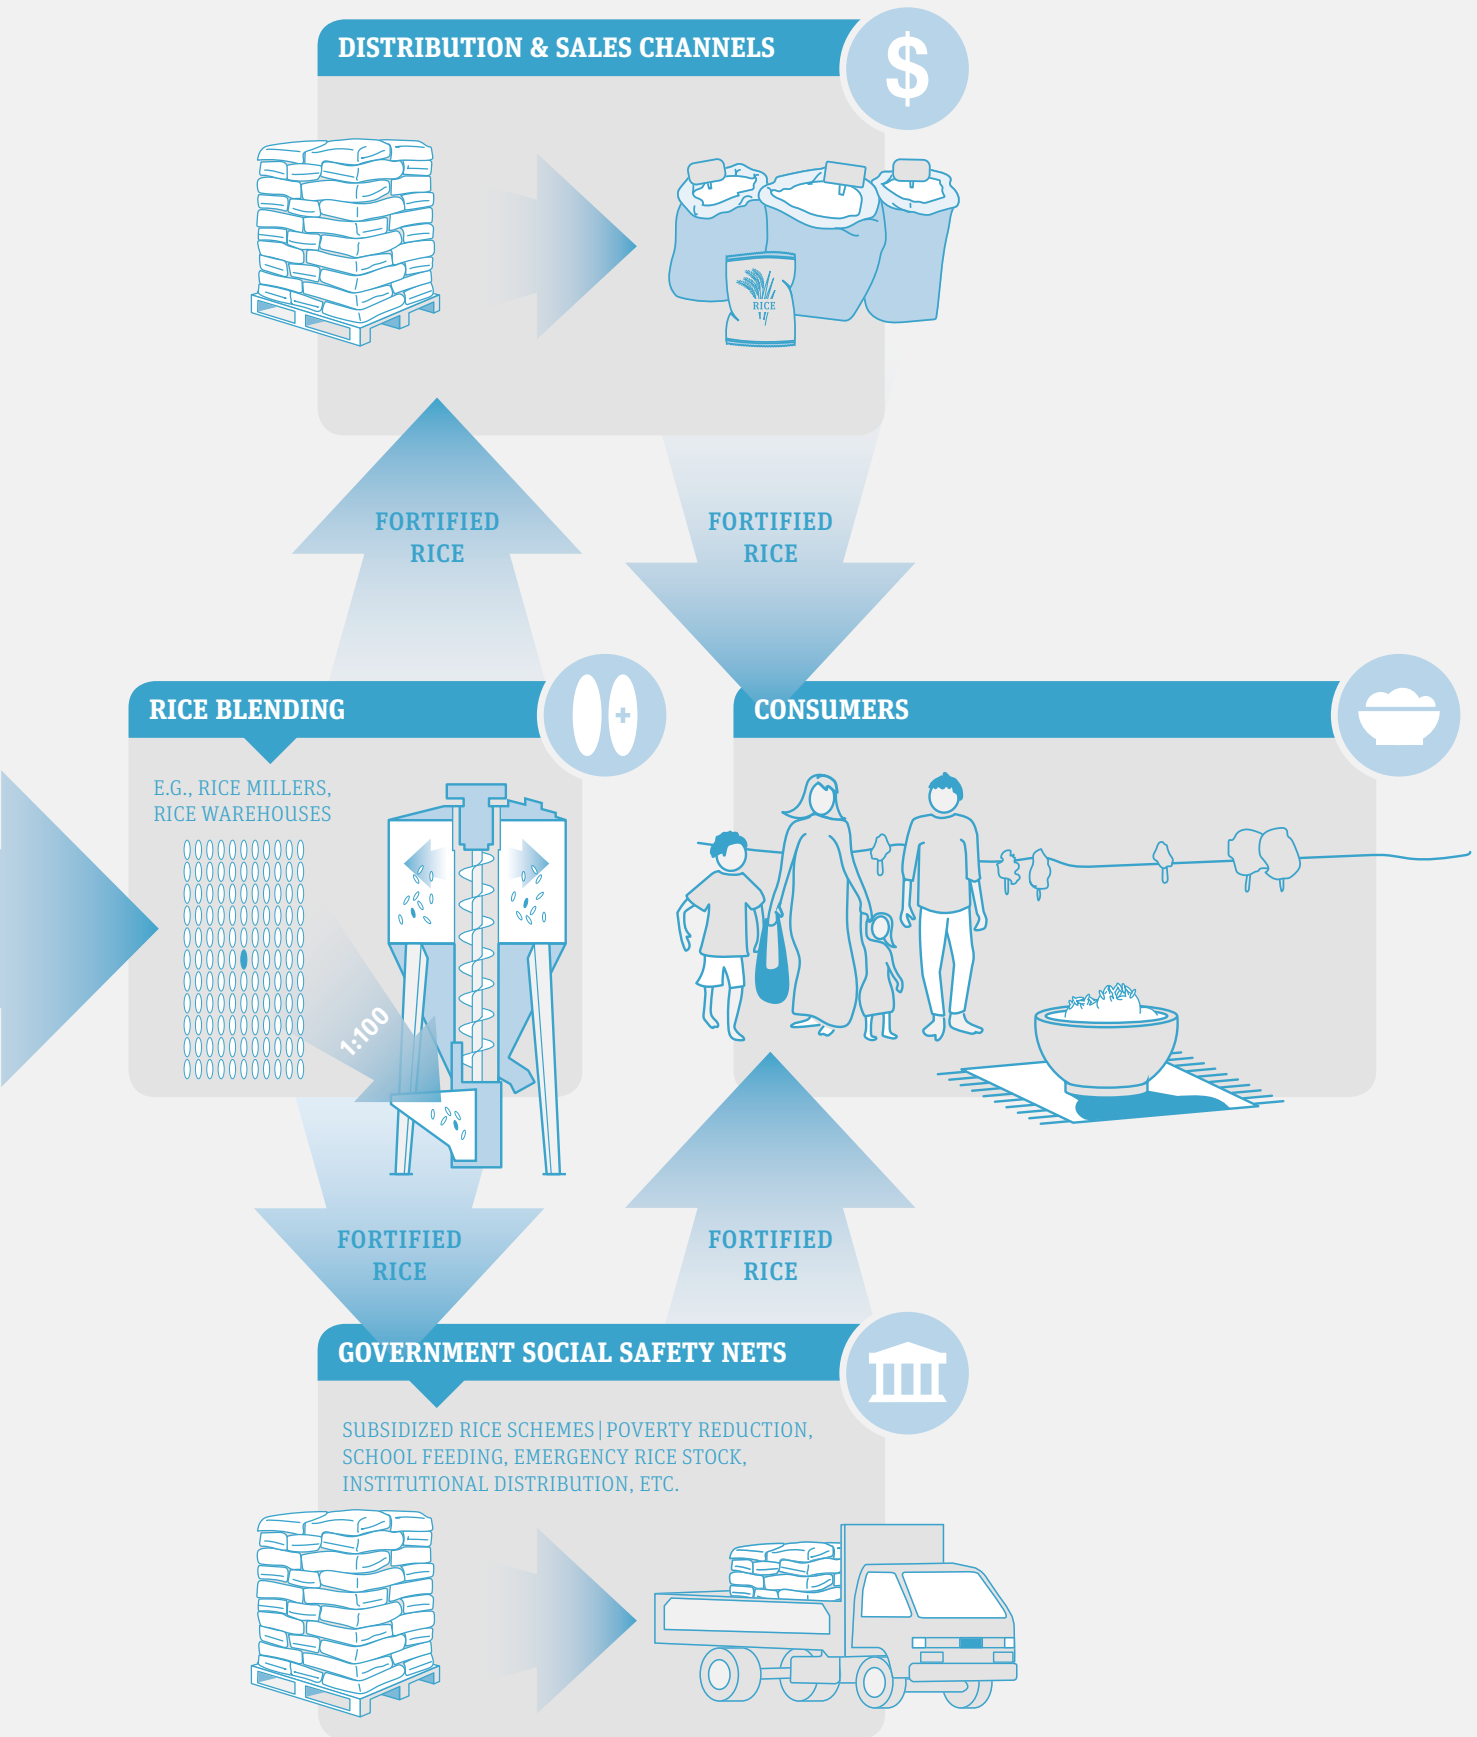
DISTRIBUTION & SALES CHANNELS

$

RICE

FORTIFIED RICE

FORTIFIED RICE

RICE BLENDING

E.G., RICE MILLERS, RICE WAREHOUSES

1:100

CONSUMERS

FORTIFIED RICE

FORTIFIED RICE

GOVERNMENT SOCIAL SAFETY NETS

SUBSIDIZED RICE SCHEMES | POVERTY REDUCTION, SCHOOL FEEDING, EMERGENCY RICE STOCK, INSTITUTIONAL DISTRIBUTION, ETC.